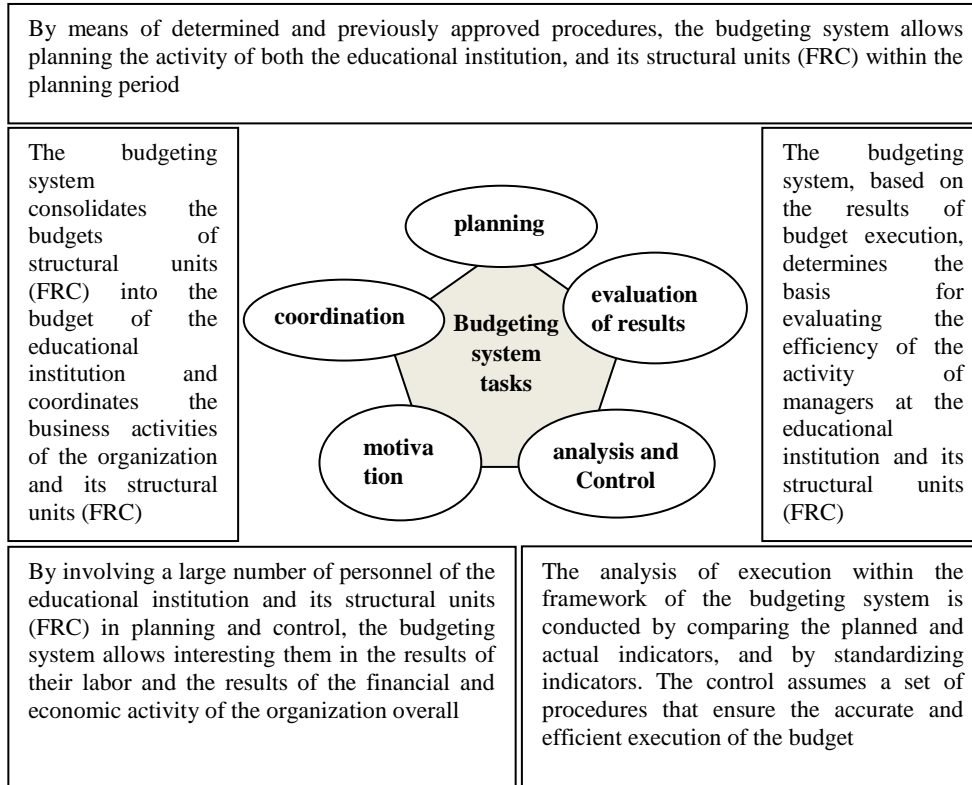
By means of determined and previously approved procedures, the budgeting system allows planning the activity of both the educational institution, and its structural units (FRC) within the planning period

The budgeting system consolidates the budgets of structural units (FRC) into the budget of the educational institution and coordinates the business activities of the organization and its structural units (FRC)

planning

coordination

Budgeting system tasks

evaluation of results

motiva tion

analysis and Control

The budgeting system, based on the results of budget execution, determines the basis for evaluating the efficiency of the activity of managers at the educational institution and its structural units (FRC)

By involving a large number of personnel of the educational institution and its structural units (FRC) in planning and control, the budgeting system allows interesting them in the results of their labor and the results of the financial and economic activity of the organization overall

The analysis of execution within the framework of the budgeting system is conducted by comparing the planned and actual indicators, and by standardizing indicators. The control assumes a set of procedures that ensure the accurate and efficient execution of the budget